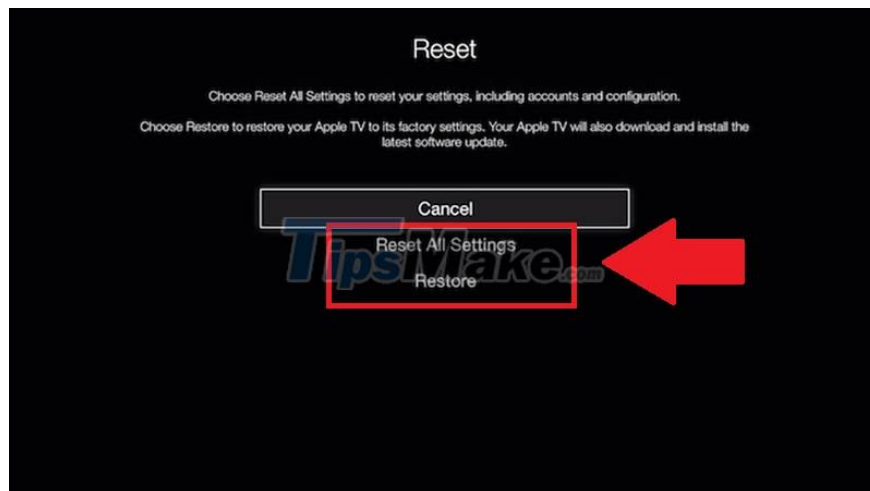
Reset

Choose Reset All Settings to reset your settings, including accounts and configuration.

Choose Restore to restore your Apple TV to its factory settings. Your Apple TV will also download and install the latest software update.

Cancel

Reset All Settings

Restore

TipsMake.com